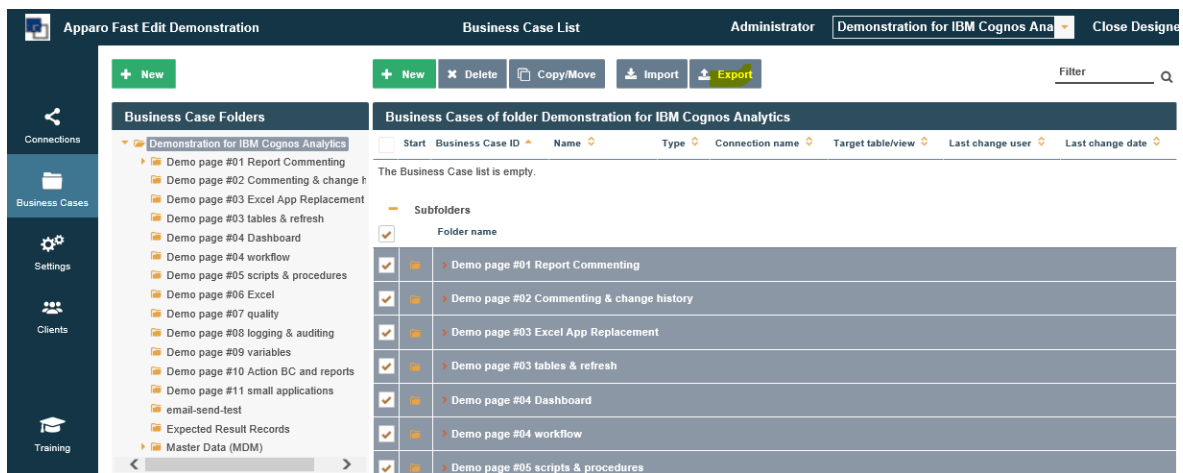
Apparo Fast Edit Demonstration

Business Case List

Administrator

Demonstration for IBM Cognos Ana

Close Designe

Connections

Business Cases

Settings

Clients

Training

+ New

Business Case Folders

Demonstration for IBM Cognos Analytics
Demo page #01 Report Commenting
Demo page #02 Commenting & change h
Demo page #03 Excel App Replacement
Demo page #03 tables & refresh
Demo page #04 Dashboard
Demo page #04 workflow
Demo page #05 scripts & procedures
Demo page #06 Excel
Demo page #07 quality
Demo page #08 logging & auditing
Demo page #09 variables
Demo page #10 Action BC and reports
Demo page #11 small applications
email-send-test
Expected Result Records
Master Data (MDM)

+ New | Delete | Copy/Move | Import | Export

Filter

Business Cases of folder Demonstration for IBM Cognos Analytics

| Start | Business Case ID | Name | Type | Connection name | Target table/view | Last change user | Last change date |
|---|---|---|---|---|---|---|---|

The Business Case list is empty.

Subfolders

Folder name

Demo page #01 Report Commenting
Demo page #02 Commenting & change history
Demo page #03 Excel App Replacement
Demo page #03 tables & refresh
Demo page #04 Dashboard
Demo page #04 workflow
Demo page #05 scripts & procedures